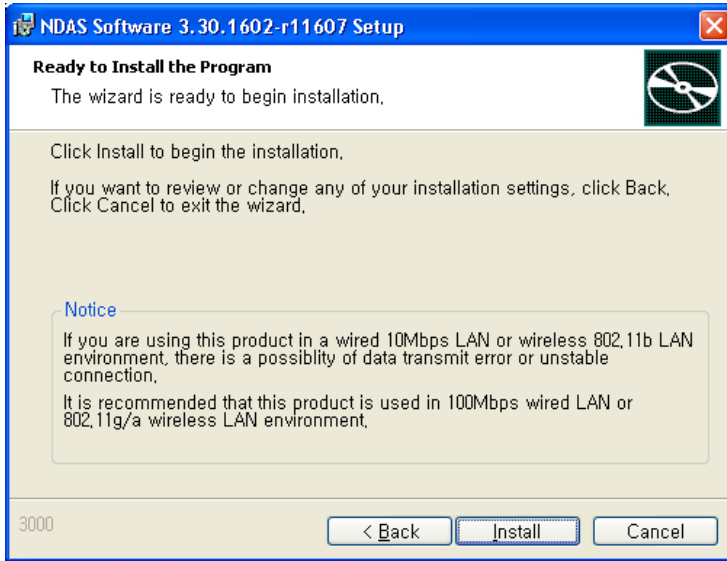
NDAS Software 3.30.1602-r11607 Setup

Ready to Install the Program

The wizard is ready to begin installation,

Click Install to begin the installation,

If you want to review or change any of your installation settings, click Back, Click Cancel to exit the wizard,

Notice

If you are using this product in a wired 10Mbps LAN or wireless 802,11b LAN environment, there is a possiblity of data transmit error or unstable connection,

It is recommended that this product is used in 100Mbps wired LAN or 802,11g/a wireless LAN environment,

3000

< Back

Install

Cancel